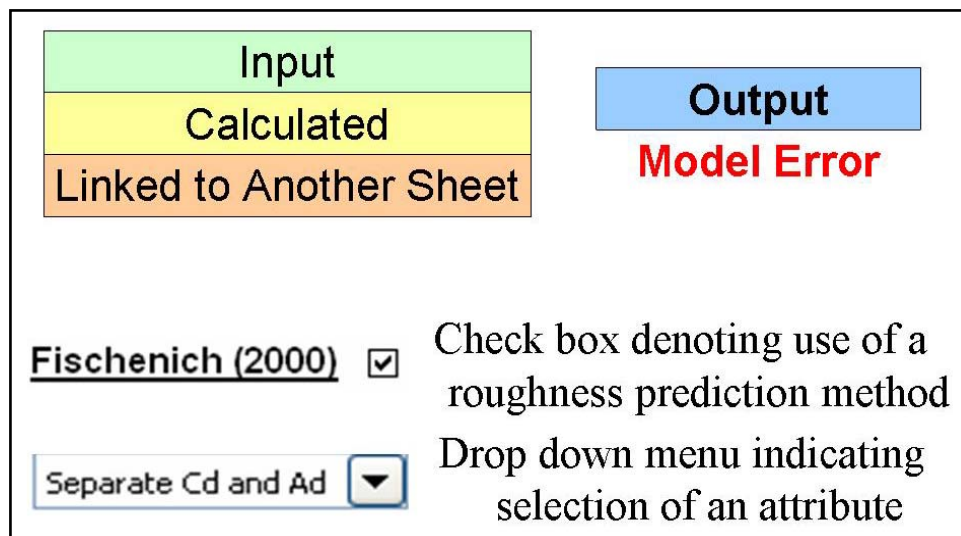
Input
Calculated
Linked to Another Sheet

Output
Model Error

Fischenich (2000) ☑ Check box denoting use of a roughness prediction method

Separate Cd and Ad ▼ Drop down menu indicating selection of an attribute